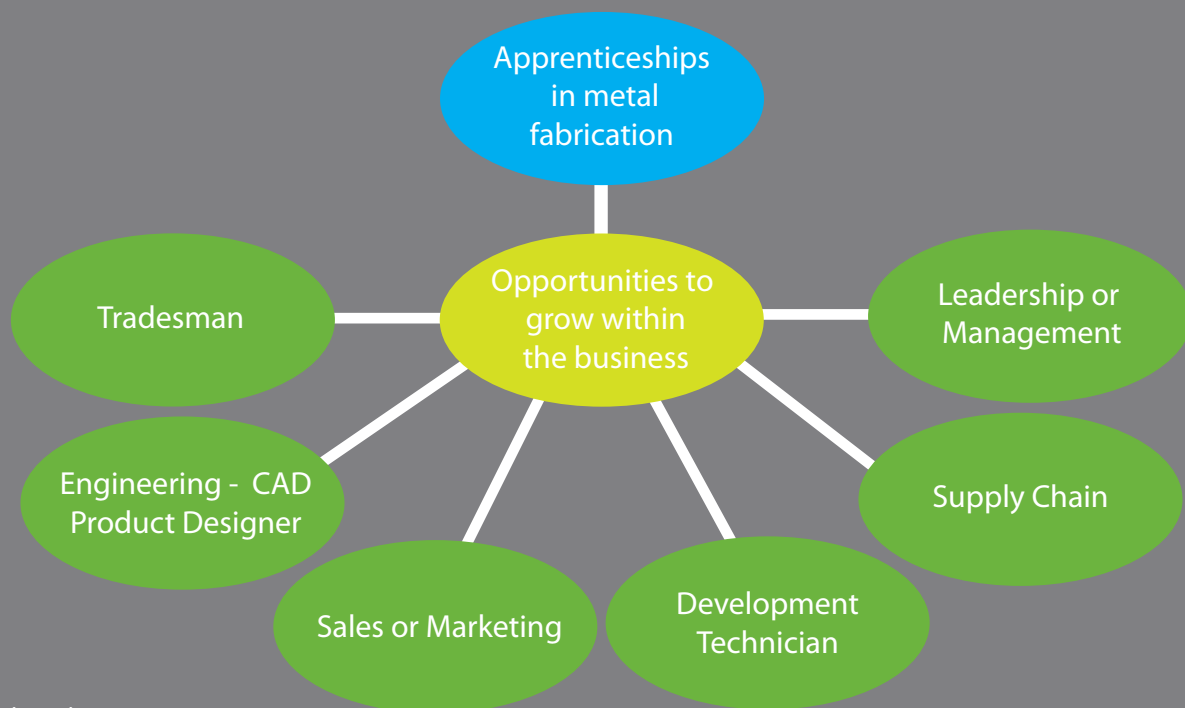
Apprenticeships in metal fabrication

Opportunities to grow within the business

Tradesman

Leadership or Management

Engineering - CAD Product Designer

Supply Chain

Sales or Marketing

Development Technician